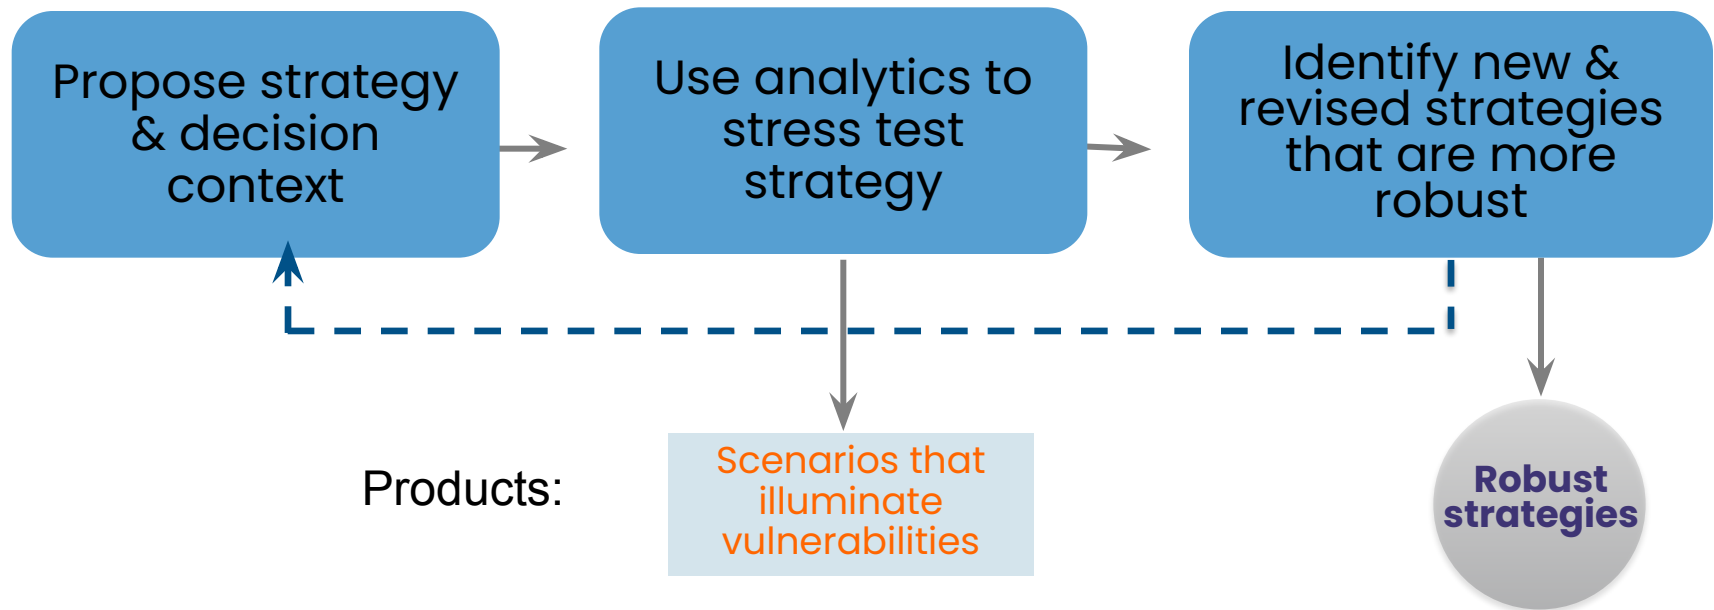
Propose strategy & decision context

Use analytics to stress test strategy

Identify new & revised strategies that are more robust

Products:

Scenarios that illuminate vulnerabilities

Robust strategies